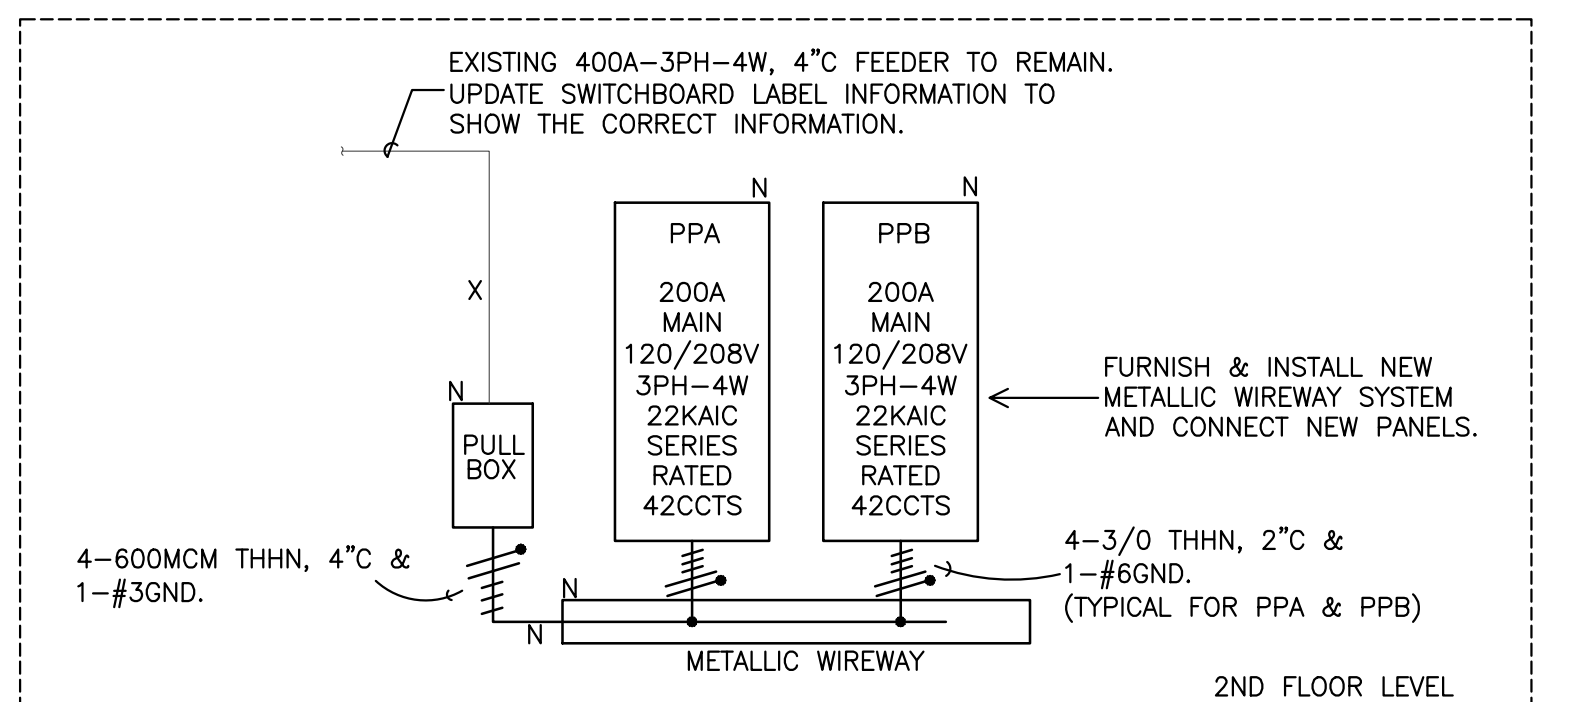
EXISTING 400A–3PH–4W, 4"C FEEDER TO REMAIN. UPDATE SWITCHBOARD LABEL INFORMATION TO SHOW THE CORRECT INFORMATION.

X

N

PULL BOX

N

PPA

200A MAIN 120/208V 3PH–4W 22KAIC SERIES RATED 42CCTS

N

PPB

200A MAIN 120/208V 3PH–4W 22KAIC SERIES RATED 42CCTS

FURNISH & INSTALL NEW METALLIC WIREWAY SYSTEM AND CONNECT NEW PANELS.

4–600MCM THHN, 4"C & 1–#3GND.

N

N

4–3/0 THHN, 2"C & 1–#6GND. (TYPICAL FOR PPA & PPB)

METALLIC WIREWAY

2ND FLOOR LEVEL